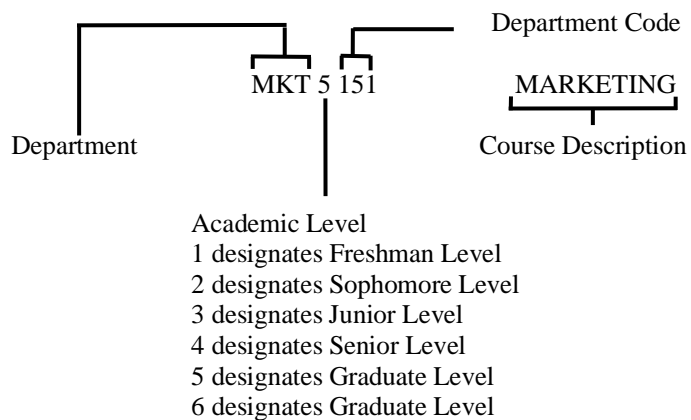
Department Code

MKT 5 151

MARKETING

Department

Course Description

Academic Level
1 designates Freshman Level
2 designates Sophomore Level
3 designates Junior Level
4 designates Senior Level
5 designates Graduate Level
6 designates Graduate Level